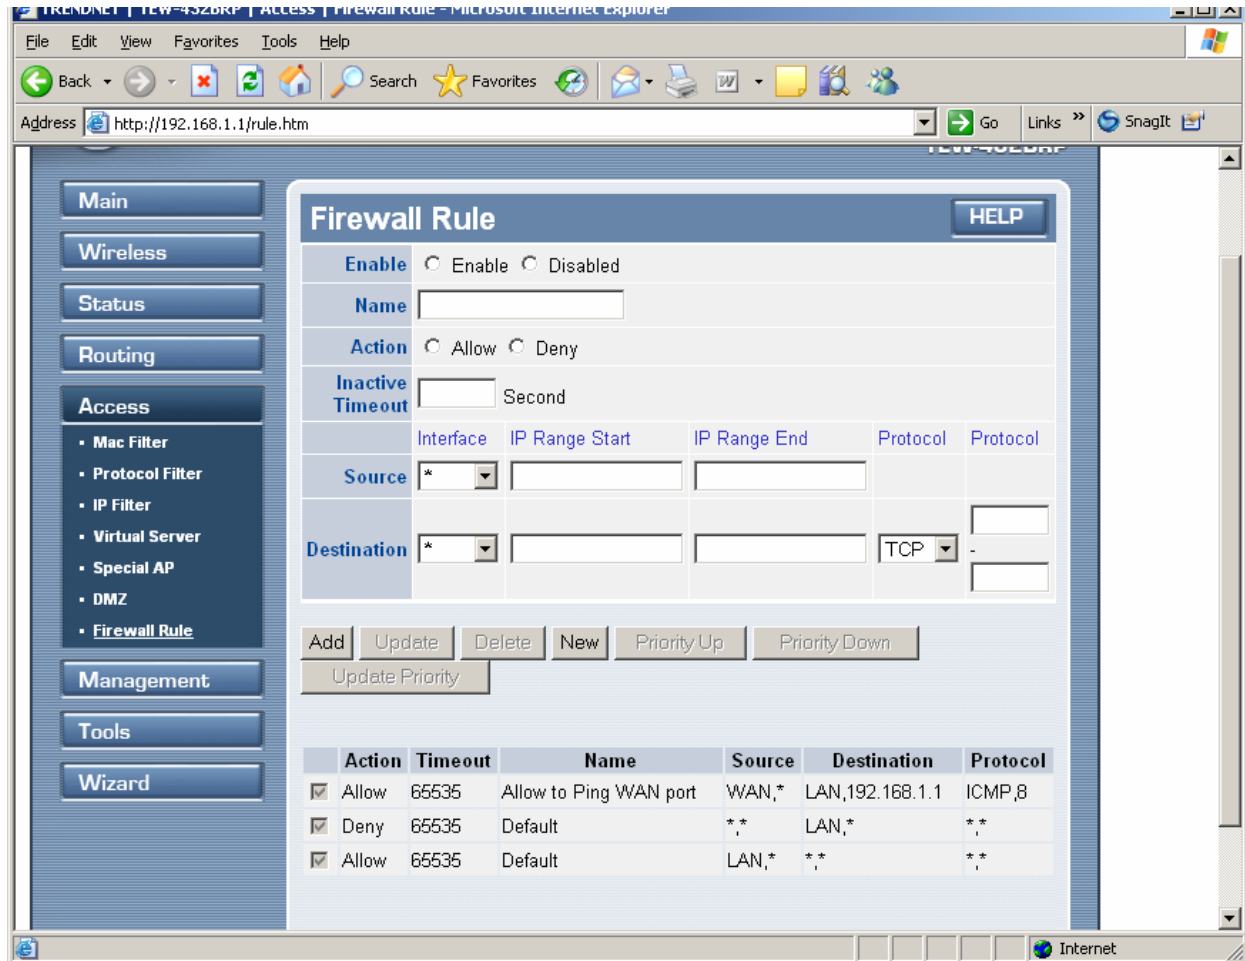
TRENDNET | TEW-432BRP | Access | Firewall Rule - Microsoft Internet Explorer

File Edit View Favorites Tools Help

Back Search Favorites

Address http://192.168.1.1/rule.htm Go Links » SnagIt

Main
Wireless
Status
Routing
Access
• Mac Filter
• Protocol Filter
• IP Filter
• Virtual Server
• Special AP
• DMZ
• Firewall Rule
Management
Tools
Wizard

Firewall Rule HELP

Enable ○ Enable ○ Disabled
Name
Action ○ Allow ○ Deny
Inactive Timeout Second

| | Interface | IP Range Start | IP Range End | Protocol | Protocol |
|---|---|---|---|---|---|
| Source | * | | | | |
| Destination | * | | | TCP | - |

Add Update Delete New Priority Up Priority Down
Update Priority

| | Action | Timeout | Name | Source | Destination | Protocol |
|---|---|---|---|---|---|---|
| ☑ | Allow | 65535 | Allow to Ping WAN port | WAN,* | LAN,192.168.1.1 | ICMP,8 |
| ☑ | Deny | 65535 | Default | *,* | LAN,* | *,* |
| ☑ | Allow | 65535 | Default | LAN,* | *,* | *,* |

Internet